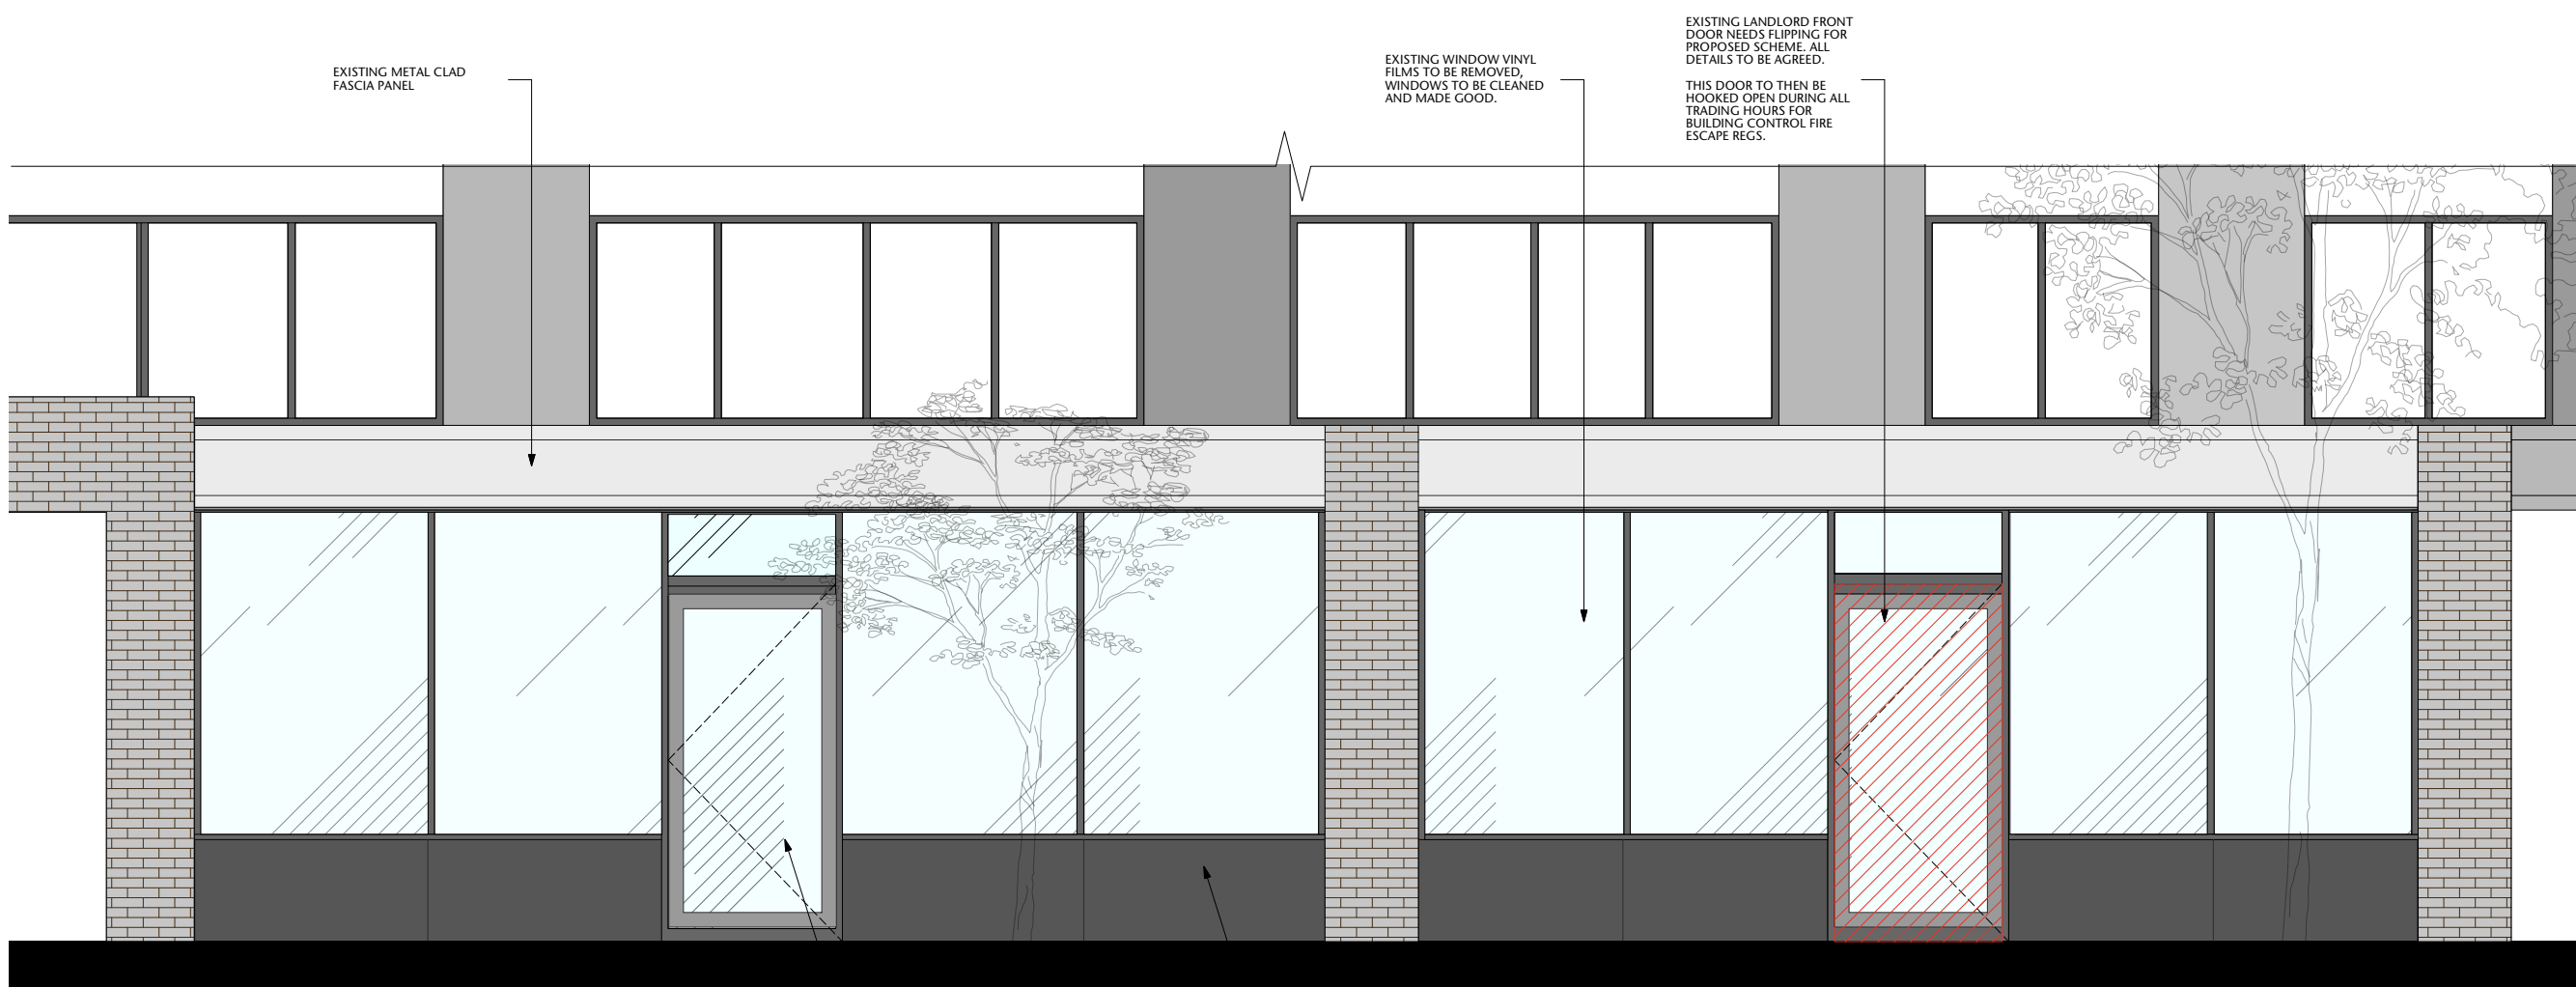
EXISTING METAL CLAD FASCIA PANEL

EXISTING WINDOW VINYL FILMS TO BE REMOVED, WINDOWS TO BE CLEANED AND MADE GOOD.

EXISTING LANDLORD FRONT DOOR NEEDS FLIPPING FOR PROPOSED SCHEME. ALL DETAILS TO BE AGREED.

THIS DOOR TO THEN BE HOOKED OPEN DURING ALL TRADING HOURS FOR BUILDING CONTROL FIRE ESCAPE REGS.